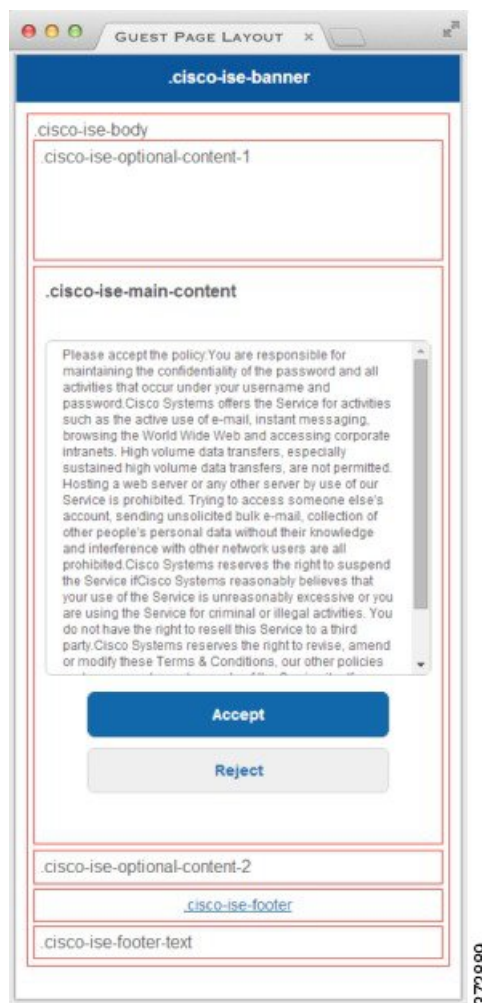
GUEST PAGE LAYOUT ×

.cisco-ise-banner

.cisco-ise-body

.cisco-ise-optional-content-1

.cisco-ise-main-content

Please accept the policy:You are responsible for maintaining the confidentiality of the password and all activities that occur under your username and password.Cisco Systems offers the Service for activities such as the active use of e-mail, instant messaging, browsing the World Wide Web and accessing corporate intranets. High volume data transfers, especially sustained high volume data transfers, are not permitted. Hosting a web server or any other server by use of our Service is prohibited. Trying to access someone else's account, sending unsolicited bulk e-mail, collection of other people's personal data without their knowledge and interference with other network users are all prohibited.Cisco Systems reserves the right to suspend the Service ifCisco Systems reasonably believes that your use of the Service is unreasonably excessive or you are using the Service for criminal or illegal activities. You do not have the right to resell this Service to a third party.Cisco Systems reserves the right to revise, amend or modify these Terms & Conditions, our other policies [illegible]

Accept

Reject

.cisco-ise-optional-content-2

.cisco-ise-footer

.cisco-ise-footer-text

372899